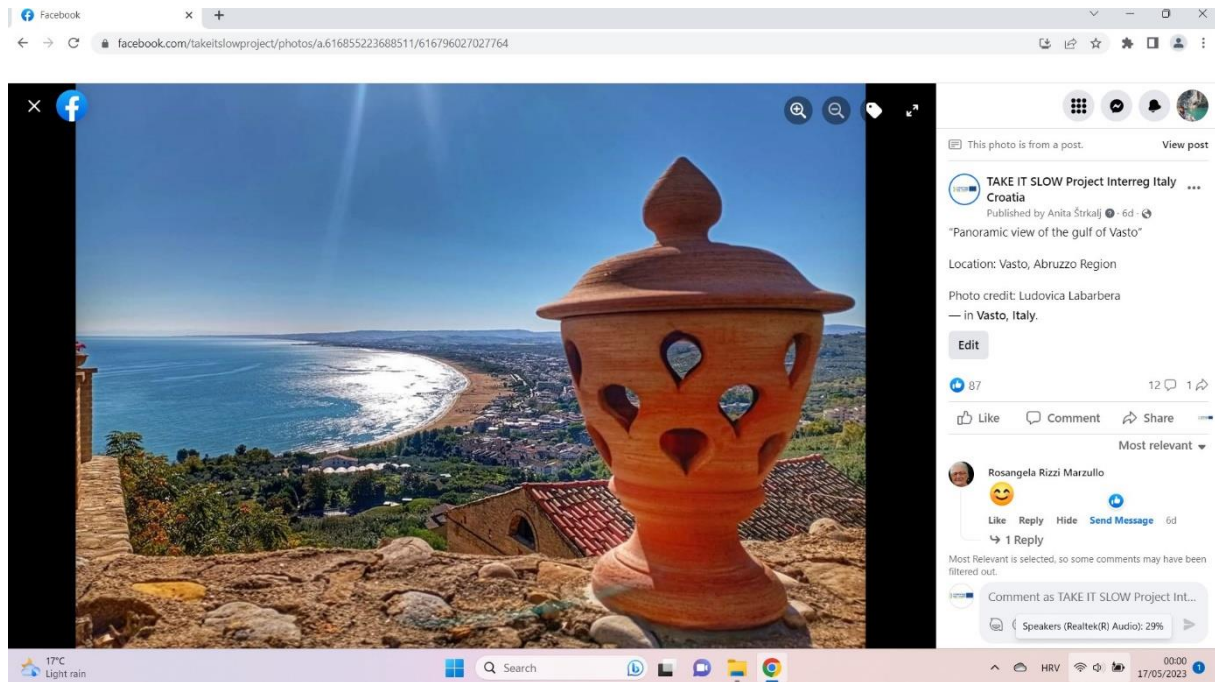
Facebook

facebook.com/takeitslowproject/photos/a.616855223688511/616796027027764

This photo is from a post.

View post

TAKE IT SLOW Project Interreg Italy Croatia

Published by Anita Štrkalj · 6d ·

"Panoramic view of the gulf of Vasto"

Location: Vasto, Abruzzo Region

Photo credit: Ludovica Labarbera
— in Vasto, Italy.

Edit

87

12 1

Like Comment Share

Most relevant

Rosangela Rizzi Marzullo

Like Reply Hide Send Message 6d

1 Reply

Most Relevant is selected, so some comments may have been filtered out.

Comment as TAKE IT SLOW Project Int...

Speakers (Realtek(R) Audio): 29%

17°C
Light rain

Search

HRV

00:00
17/05/2023